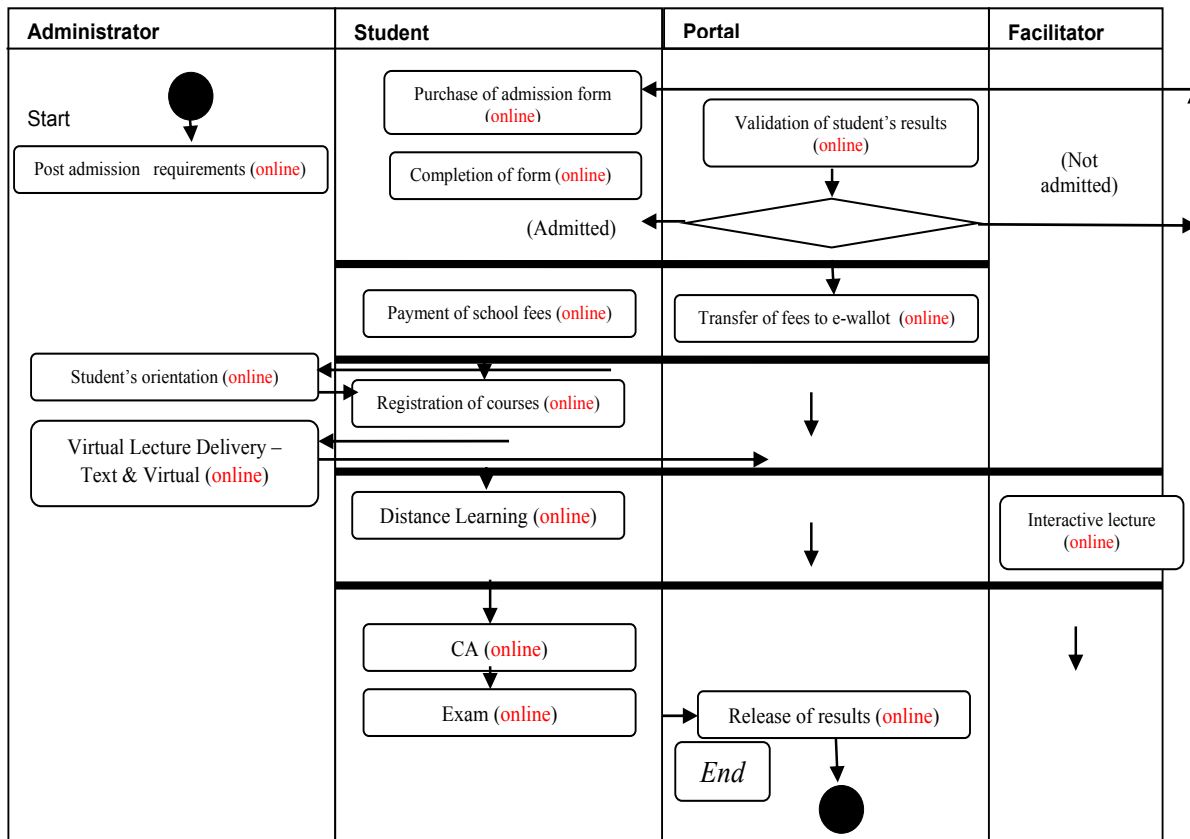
| Administrator | Student | Portal | Facilitator |
|---|---|---|---|

Start

Post admission requirements (online)

Purchase of admission form (online)

Completion of form (online)

(Admitted)

Validation of student's results (online)

(Not admitted)

Payment of school fees (online)

Transfer of fees to e-wallot (online)

Student's orientation (online)

Registration of courses (online)

Virtual Lecture Delivery – Text & Virtual (online)

Distance Learning (online)

Interactive lecture (online)

CA (online)

Exam (online)

Release of results (online)

End